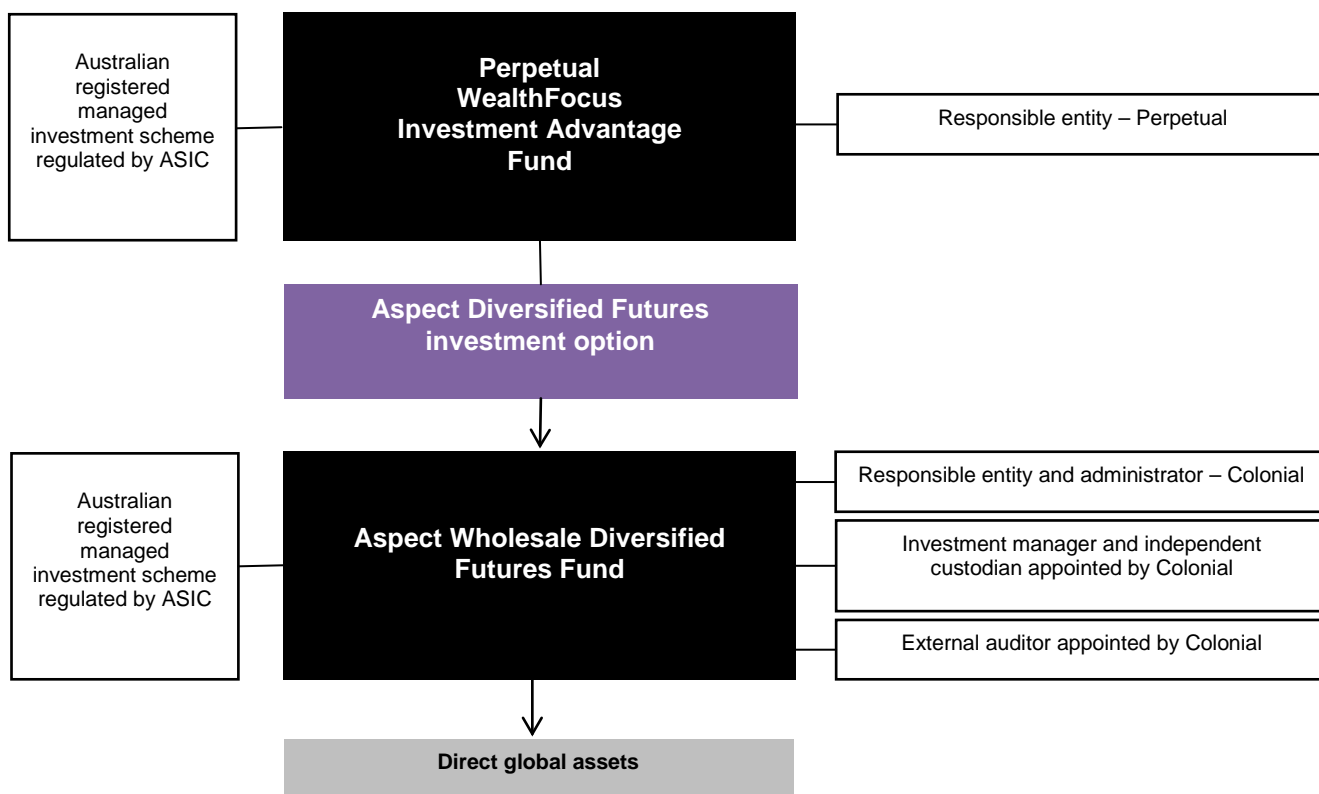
Australian registered managed investment scheme regulated by ASIC

Perpetual WealthFocus Investment Advantage Fund

Responsible entity – Perpetual

Aspect Diversified Futures investment option

Australian registered managed investment scheme regulated by ASIC

Aspect Wholesale Diversified Futures Fund

Responsible entity and administrator – Colonial

Investment manager and independent custodian appointed by Colonial

External auditor appointed by Colonial

Direct global assets